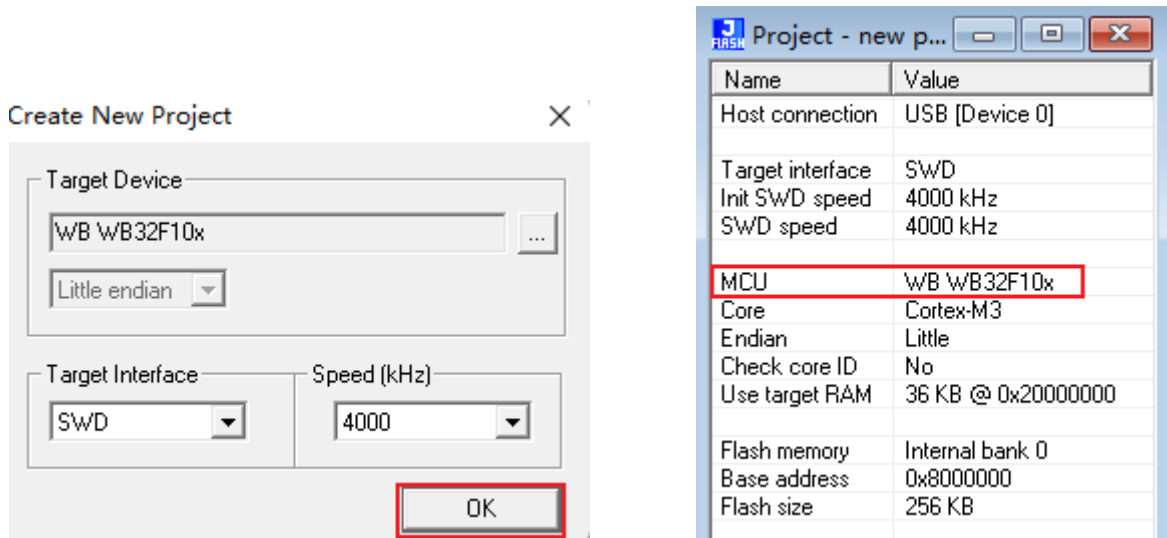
Create New Project

Target Device
WB WB32F10x
...
Little endian

Target Interface
SWD

Speed (kHz)
4000

OK

J FLASH Project - new p...

| Name | Value |
|---|---|
| Host connection | USB [Device 0] |
| | |
| Target interface | SWD |
| Init SWD speed | 4000 kHz |
| SWD speed | 4000 kHz |
| | |
| MCU | WB WB32F10x |
| Core | Cortex-M3 |
| Endian | Little |
| Check core ID | No |
| Use target RAM | 36 KB @ 0x20000000 |
| | |
| Flash memory | Internal bank 0 |
| Base address | 0x8000000 |
| Flash size | 256 KB |